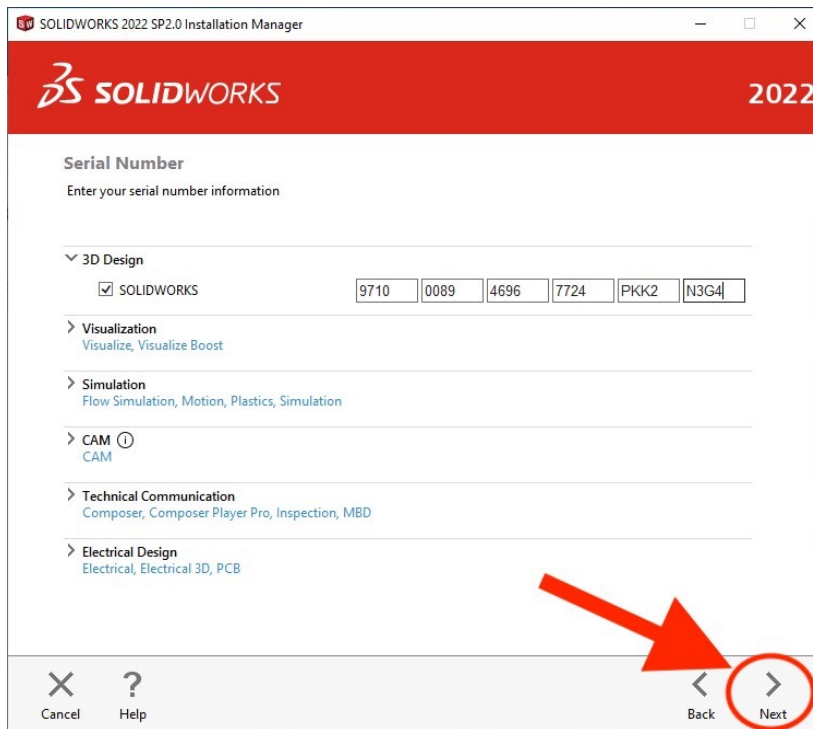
SOLIDWORKS 2022 SP2.0 Installation Manager

3DS SOLIDWORKS

2022

Serial Number

Enter your serial number information

3D Design

SOLIDWORKS 9710 0089 4696 7724 PKK2 N3G4

Visualization
Visualize, Visualize Boost

Simulation
Flow Simulation, Motion, Plastics, Simulation

CAM
CAM

Technical Communication
Composer, Composer Player Pro, Inspection, MBD

Electrical Design
Electrical, Electrical 3D, PCB

Cancel Help Back Next